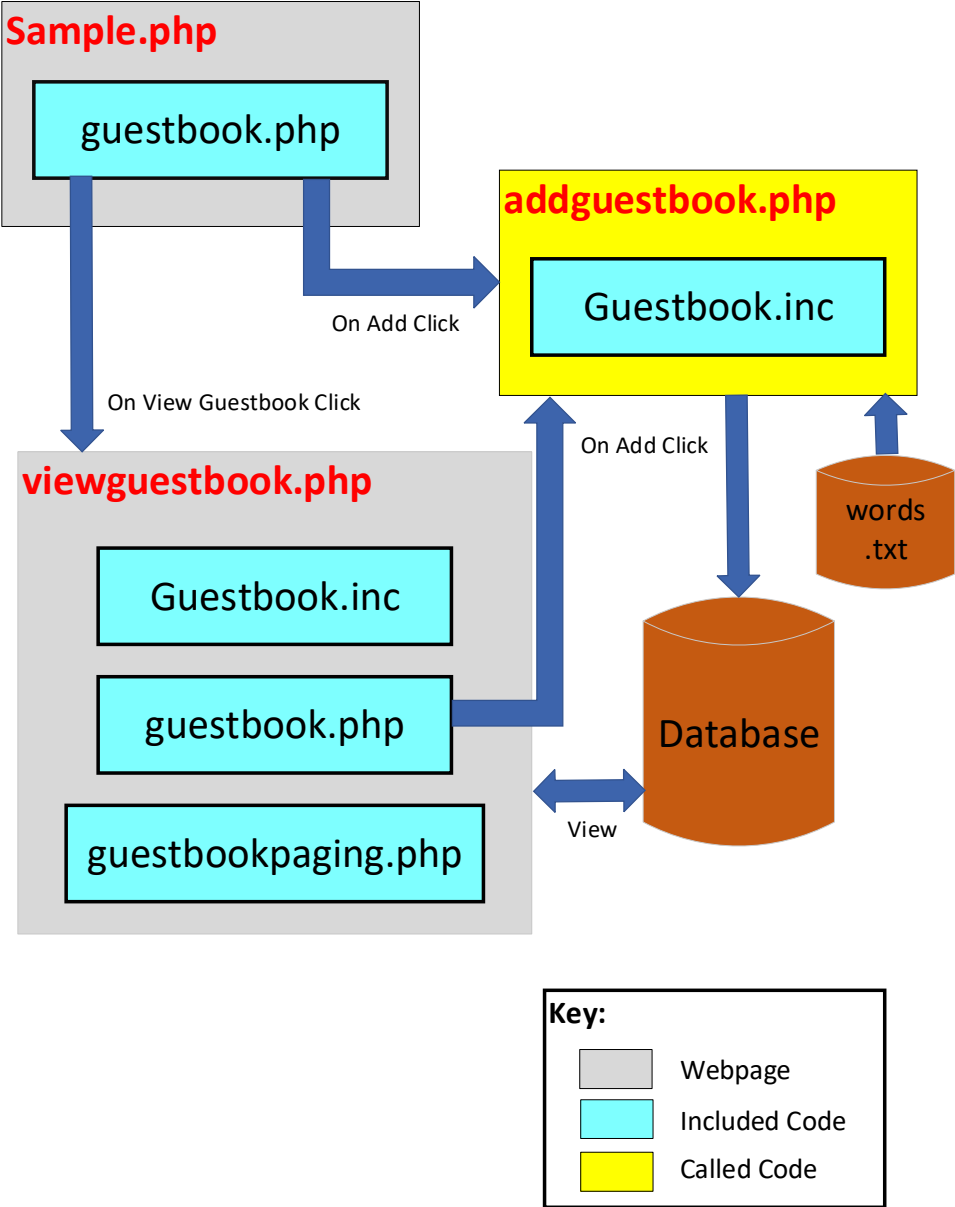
Sample.php

guestbook.php

addguestbook.php

Guestbook.inc

On Add Click

On View Guestbook Click

On Add Click

words .txt

viewguestbook.php

Guestbook.inc

guestbook.php

Database

View

guestbookpaging.php

Key:

Webpage

Included Code

Called Code